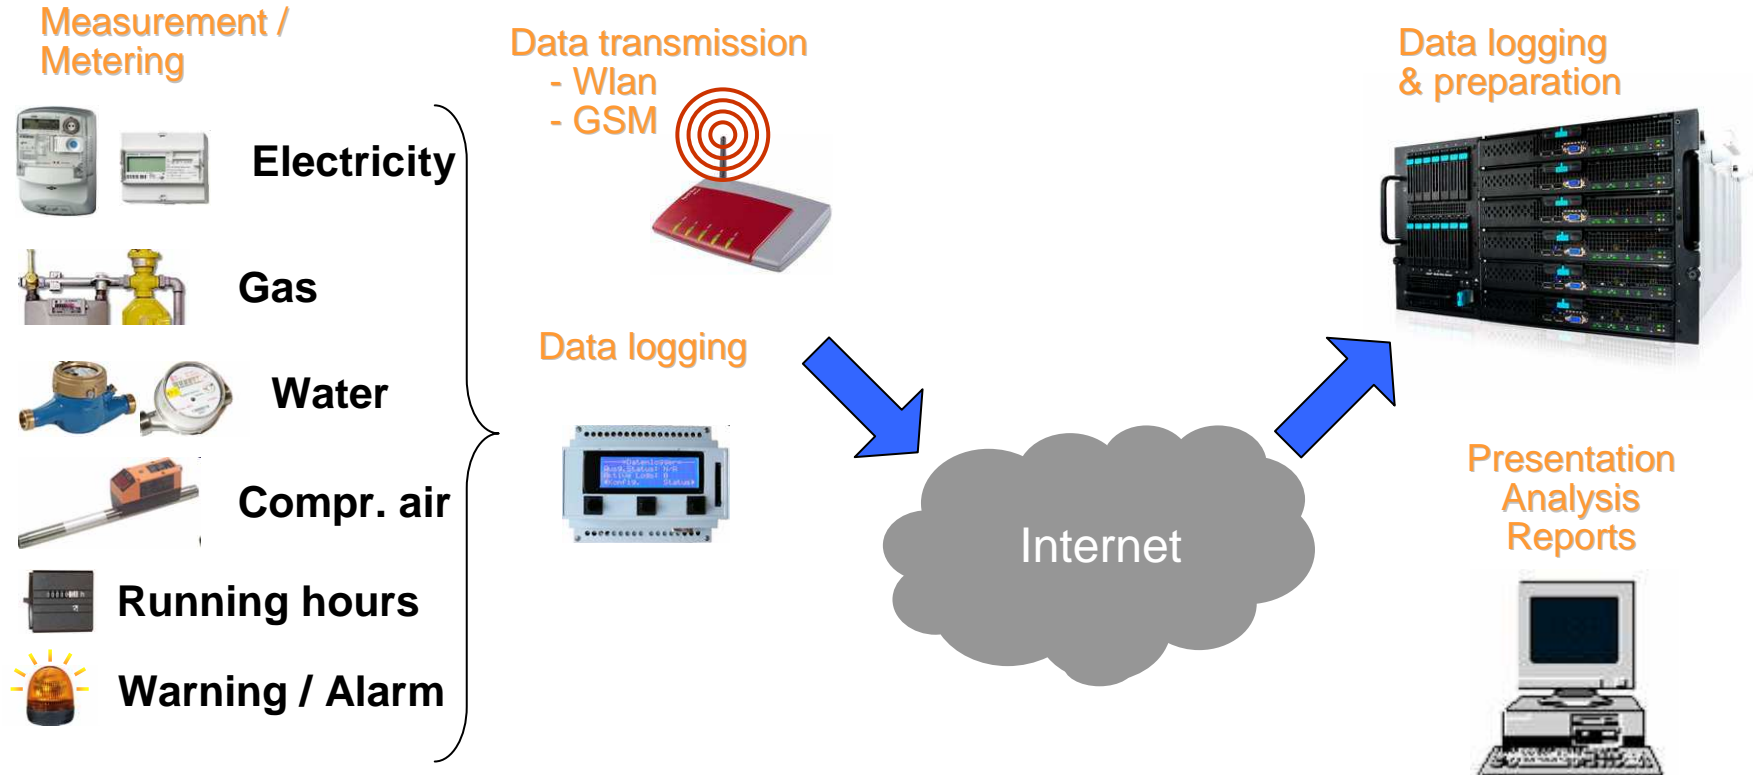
Measurement / Metering

Electricity

Gas

Water

Compr. air

Running hours

Warning / Alarm

Data transmission
- Wlan
- GSM

Data logging

Internet

Data logging & preparation

Presentation
Analysis
Reports